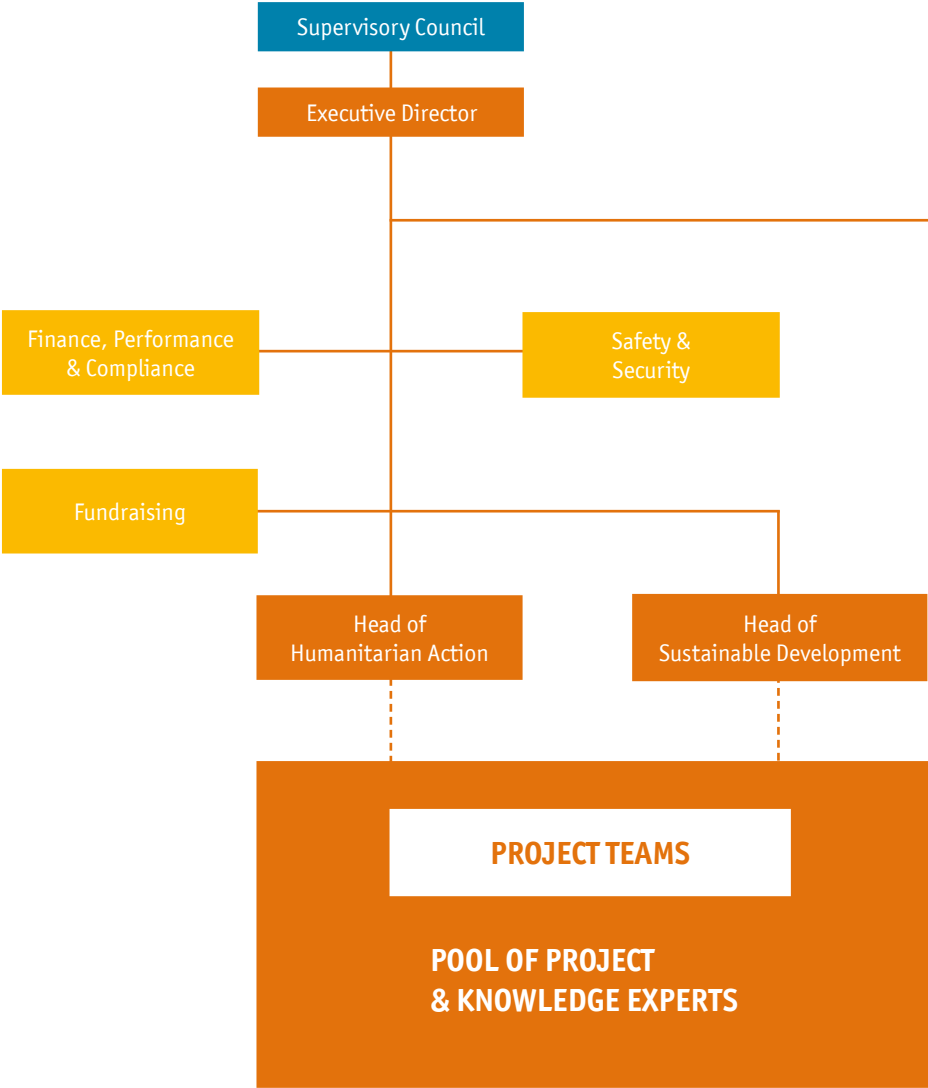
Supervisory Council

Executive Director

Finance, Performance & Compliance

Safety & Security

Fundraising

Head of Humanitarian Action

Head of Sustainable Development

PROJECT TEAMS

POOL OF PROJECT & KNOWLEDGE EXPERTS